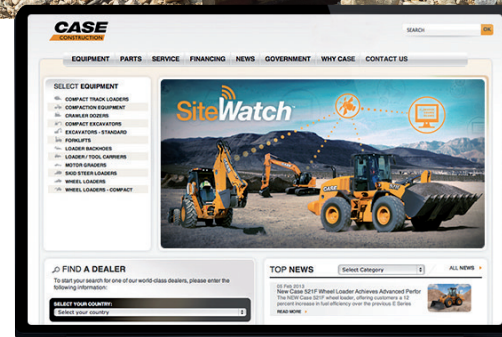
CASE
CONSTRUCTION

SEARCH OK

EQUIPMENT PARTS SERVICE FINANCING NEWS GOVERNMENT WHY CASE CONTACT US

SELECT EQUIPMENT
COMPACT TRACK LOADERS
COMPACTION EQUIPMENT
CRAWLER DOZERS
COMPACT EXCAVATORS
EXCAVATORS - STANDARD
FORKLIFTS
LOADER BACKHOES
LOADER / TOOL CARRIERS
MOTOR GRADERS
SKID STEER LOADERS
WHEEL LOADERS
WHEEL LOADERS - COMPACT

SiteWatch

CASE

FIND A DEALER
To start your search for one of our world-class dealers, please enter the following information:

SELECT YOUR COUNTRY:
Select your country

TOP NEWS
Select Category
ALL NEWS
05 Feb 2013
New Case 521F Wheel Loader Achieves Advanced Perfor
The NEW Case 521F wheel loader, offering customers a 12 percent increase in fuel efficiency over the previous E Series
READ MORE